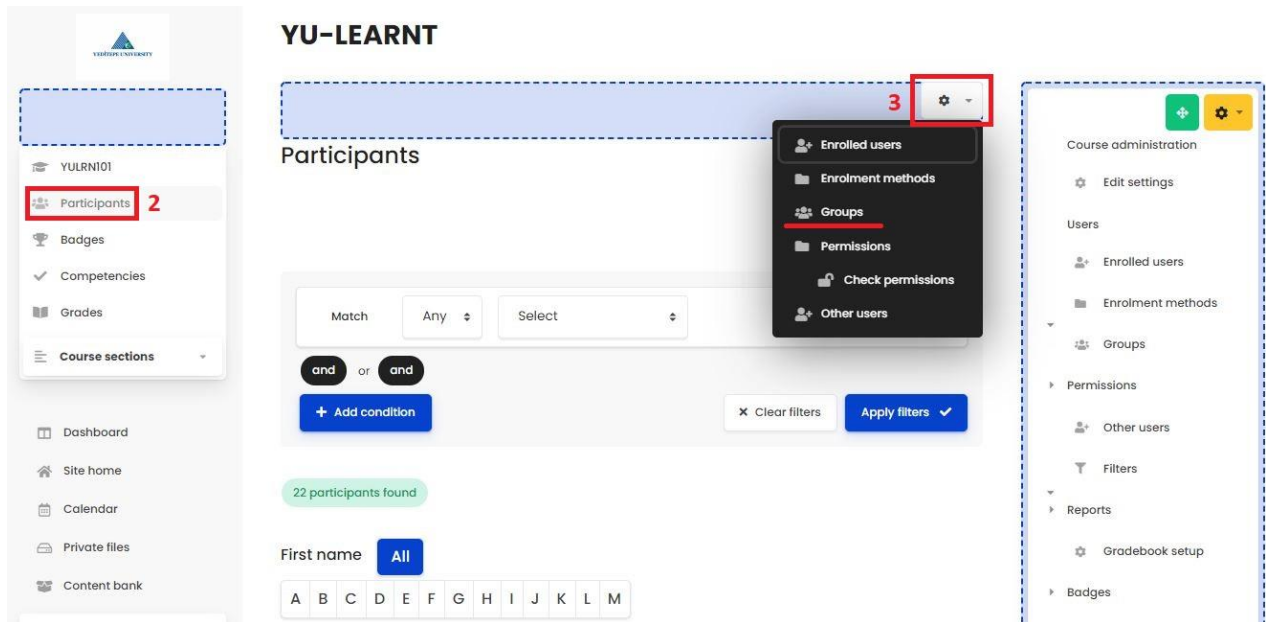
YEDITEPE UNIVERSITY

YULRN101
Participants 2
Badges
Competencies
Grades
Course sections

Dashboard
Site home
Calendar
Private files
Content bank

YU-LEARNT

3

Participants

Enrolled users
Enrolment methods
Groups
Permissions
Check permissions
Other users

Match Any Select

and or and

+ Add condition

× Clear filters Apply filters

22 participants found

First name All

A B C D E F G H I J K L M

Course administration
Edit settings
Users
Enrolled users
Enrolment methods
Groups
Permissions
Other users
Filters
Reports
Gradebook setup
Badges